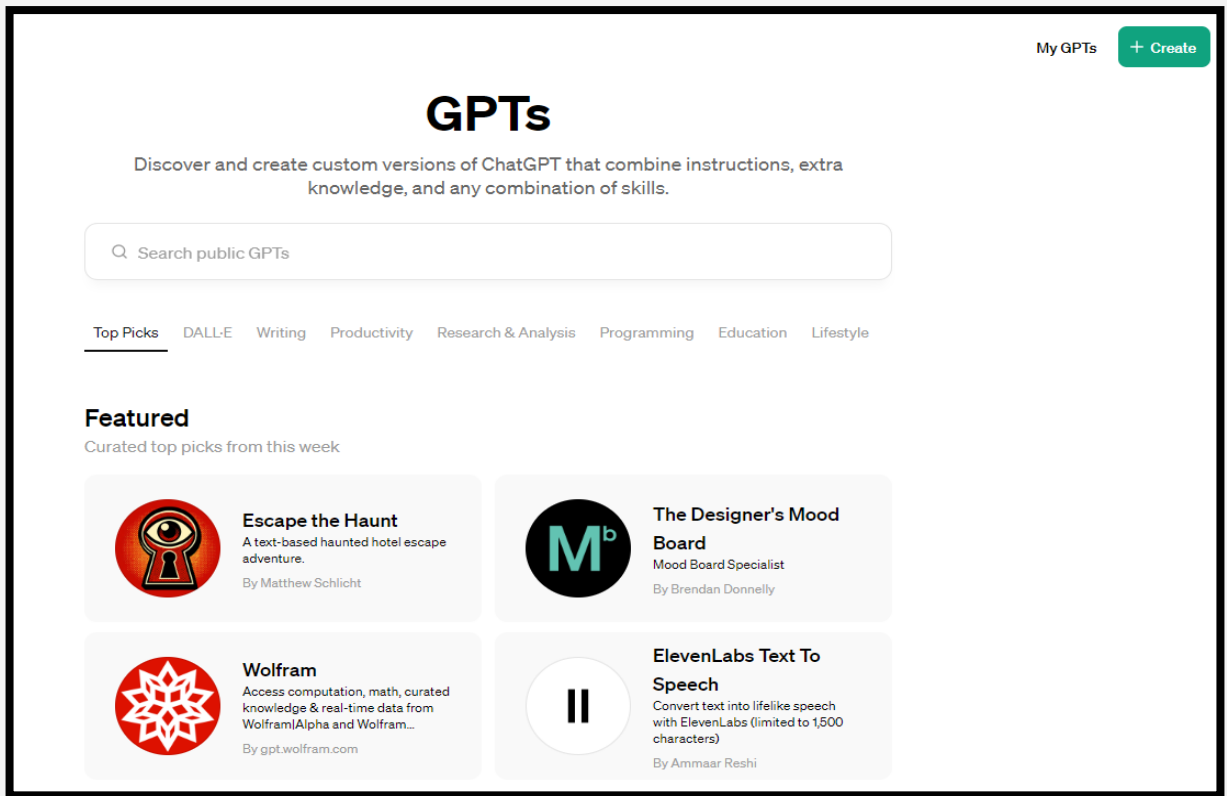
My GPTs
+ Create

GPTs

Discover and create custom versions of ChatGPT that combine instructions, extra knowledge, and any combination of skills.

Search public GPTs

Top Picks DALL·E Writing Productivity Research & Analysis Programming Education Lifestyle

Featured
Curated top picks from this week

Escape the Haunt
A text-based haunted hotel escape adventure.
By Matthew Schlicht

Mb
The Designer's Mood Board
Mood Board Specialist
By Brendan Donnelly

Wolfram
Access computation, math, curated knowledge & real-time data from Wolfram|Alpha and Wolfram...
By gpt.wolfram.com

II
ElevenLabs Text To Speech
Convert text into lifelike speech with ElevenLabs (limited to 1,500 characters)
By Ammaar Reshi